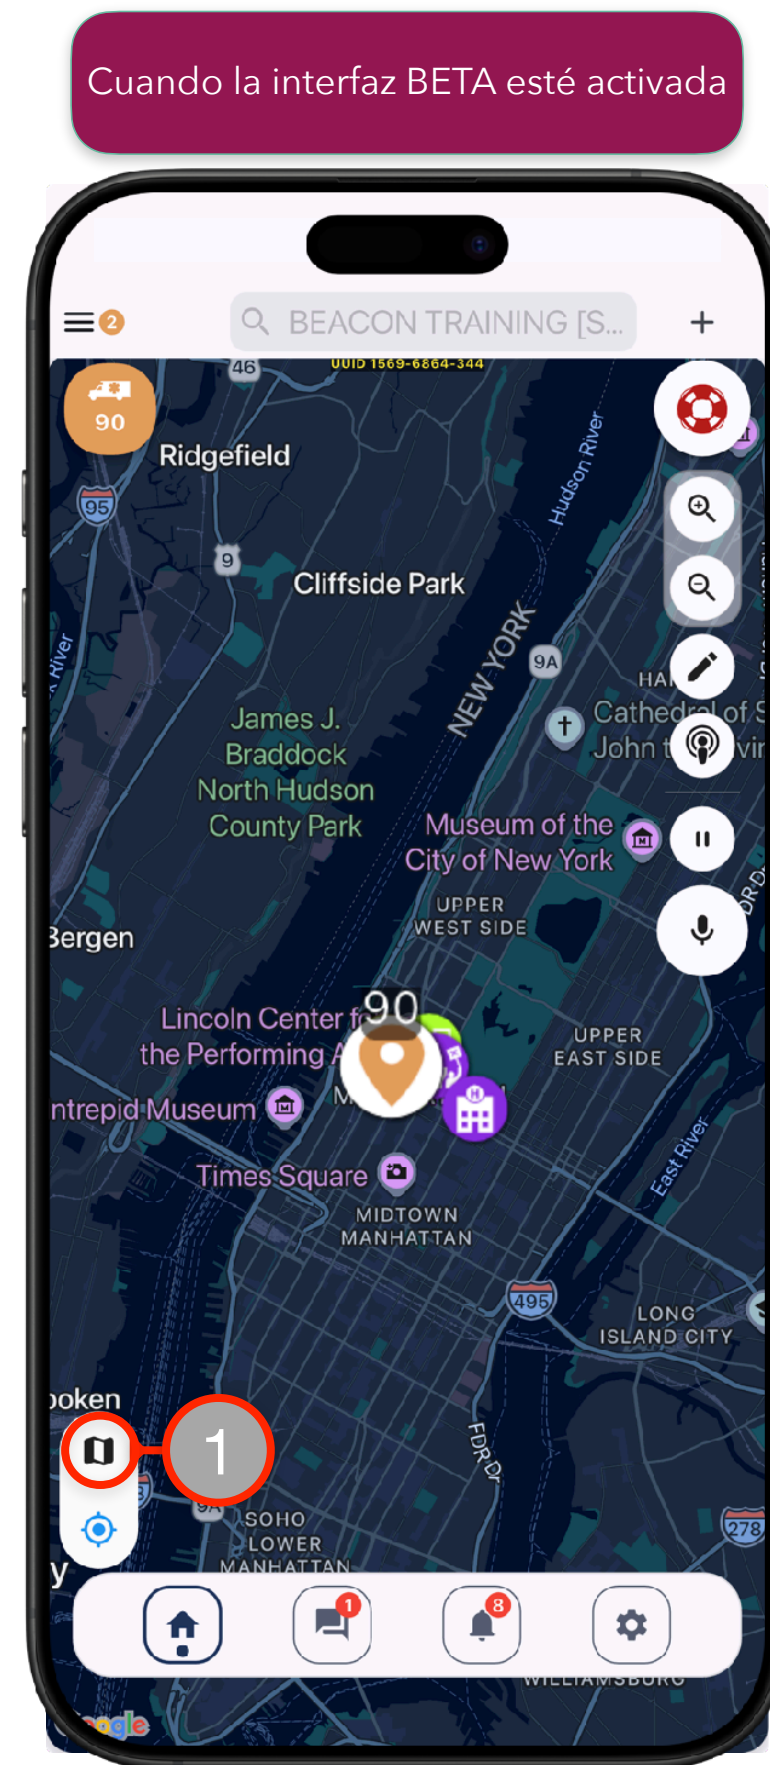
Cuando la interfaz BETA esté activada

2

BEACON TRAINING [S...

+

UUID 1569-6864-344

46

90

Ridgefield

95

9

Cliffside Park

Hudson River

NEW YORK

9A

River

James J. Braddock North Hudson County Park

HA

Cathedral of S

John t

vir

Museum of the City of New York

UPPER WEST SIDE

Bergen

90

Lincoln Center f

the Performing A

UPPER EAST SIDE

ntrepid Museum

M

Times Square

East River

MIDTOWN MANHATTAN

495

LONG ISLAND CITY

oken

1

FDR Dr

9A

SOHO

LOWER MANHATTAN

278

y

1

8

WILLIAMSBURG

Google